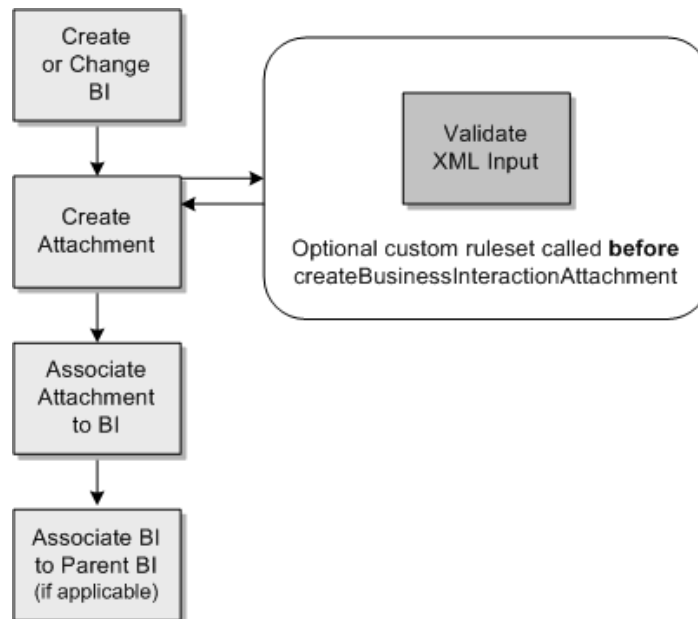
Create or Change BI

Create Attachment

Associate Attachment to BI

Associate BI to Parent BI (if applicable)

Validate XML Input

Optional custom ruleset called **before** createBusinessInteractionAttachment